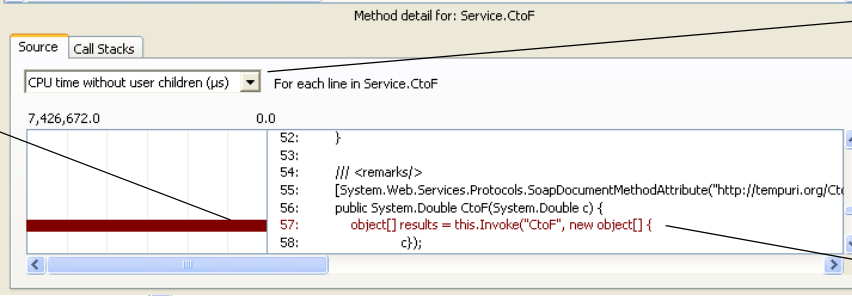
Method detail for: Service.CtoF

Source
Call Stacks

CPU time without user children (µs)
For each line in Service.CtoF

7,426,672.0
0.0

52: }
53:
54: /// <remarks/>
55: [System.Web.Services.Protocols.SoapDocumentMethodAttribute("http://tempuri.org/Ct
56: public System.Double CtoF(System.Double c) {
57: object[] results = this.Invoke("CtoF", new object[] {
58: c});